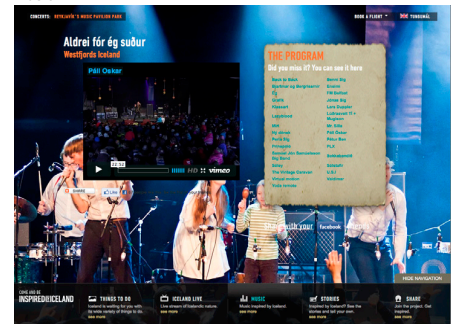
CONCERTS: REYKJAVÍK'S MUSIC PAVILION PARK

BOOK A FLIGHT

TUNGUMÁL

Aldrei fór ég suður

Westfjords Iceland

Páll Óskar

22:52

HD vimeo

SHARE

Like

THE PROGRAM

Did you miss it? You can see it here

Back to Basic
Bjartmar og Bergrisarnir
Fjö
GusGus
Flowers
Lazyblood
Múm
My sheep
Party Ey
Prinspóló
Reynir
Ilmur
The Vintage Caravan
Ultra mega
Todd lambda

Mammút
Biomag
FM Belfast
Jónas Sig
Lore Dakota
Lúðrasveit
Magnoos
Páll Óskar
Pétur Ben
PLX
Sólstafir
Sóley
Valdimar

Share with your facebook friends

HIDE NAVIGATION

COME AND BE INSPIRED BY ICELAND

THINGS TO DO
Iceland is waiting for you with its wide variety of things to do.
see more

ICELAND LIVE
Live stream of Icelandic nature.
see more

MUSIC
Music inspired by Iceland
see more

STORIES
Inspired by Iceland? See the stories and tell your own.
see more

SHARE
Join the project. Get inspired.
see more